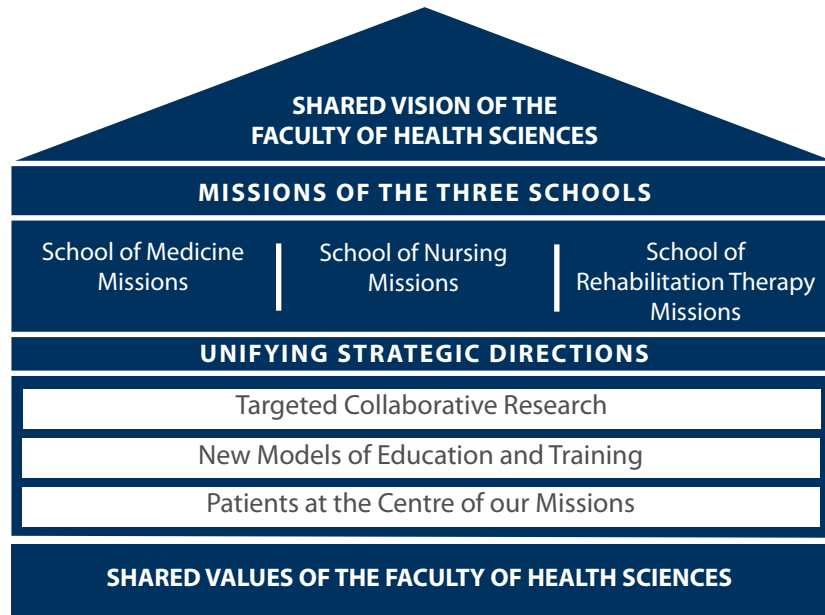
SHARED VISION OF THE FACULTY OF HEALTH SCIENCES

MISSIONS OF THE THREE SCHOOLS

School of Medicine Missions

School of Nursing Missions

School of Rehabilitation Therapy Missions

UNIFYING STRATEGIC DIRECTIONS

Targeted Collaborative Research

New Models of Education and Training

Patients at the Centre of our Missions

SHARED VALUES OF THE FACULTY OF HEALTH SCIENCES